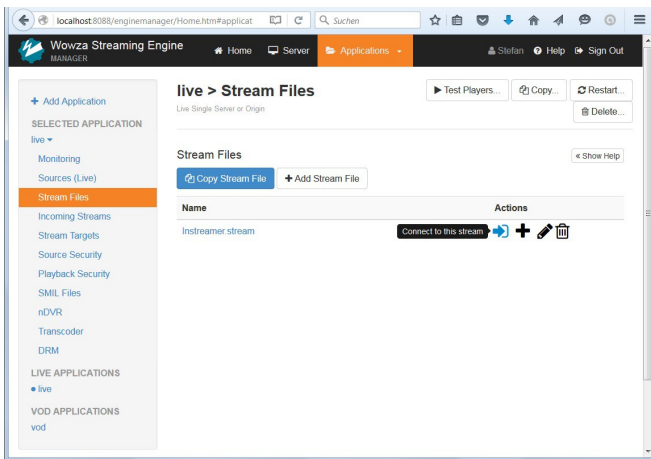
localhost:8088/enginemanager/Home.htm#applicat

Suchen

Wowza Streaming Engine MANAGER

Home Server Applications

Stefan Help Sign Out

+ Add Application

SELECTED APPLICATION

live

Monitoring

Sources (Live)

Stream Files

Incoming Streams

Stream Targets

Source Security

Playback Security

SMIL Files

nDVR

Transcoder

DRM

LIVE APPLICATIONS

• live

VOD APPLICATIONS

vod

live > Stream Files

Live Single Server or Origin

Test Players... Copy... Restart... Delete...

Stream Files

« Show Help

Copy Stream File + Add Stream File

| Name | Actions |
|---|---|
| Instreamer.stream | Connect to this stream |